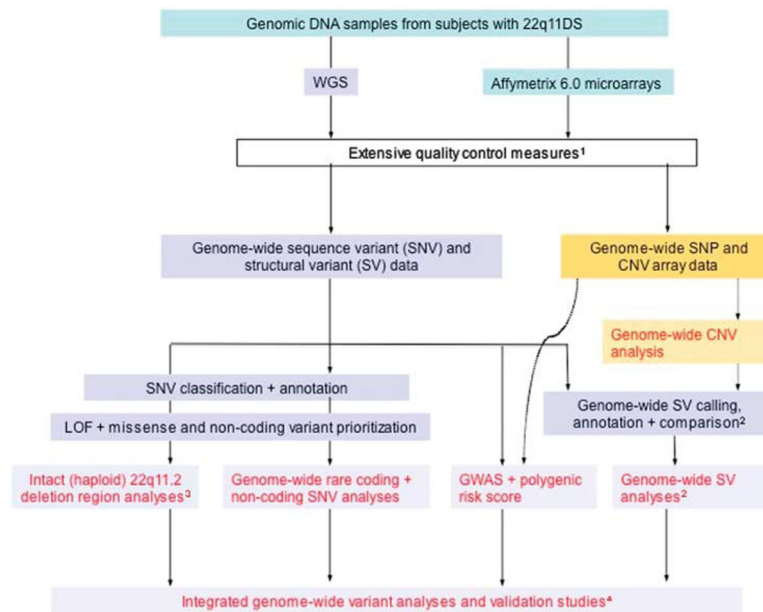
Genomic DNA samples from subjects with 22q11DS

WGS

Affymetrix 6.0 microarrays

Extensive quality control measures$^1$

Genome-wide sequence variant (SNV) and structural variant (SV) data

Genome-wide SNP and CNV array data

Genome-wide CNV analysis

SNV classification + annotation

LOF + missense and non-coding variant prioritization

Genome-wide SV calling, annotation + comparison$^2$

Intact (haploid) 22q11.2 deletion region analyses$^3$

Genome-wide rare coding + non-coding SNV analyses

GWAS + polygenic risk score

Genome-wide SV analyses$^2$

Integrated genome-wide variant analyses and validation studies$^4$